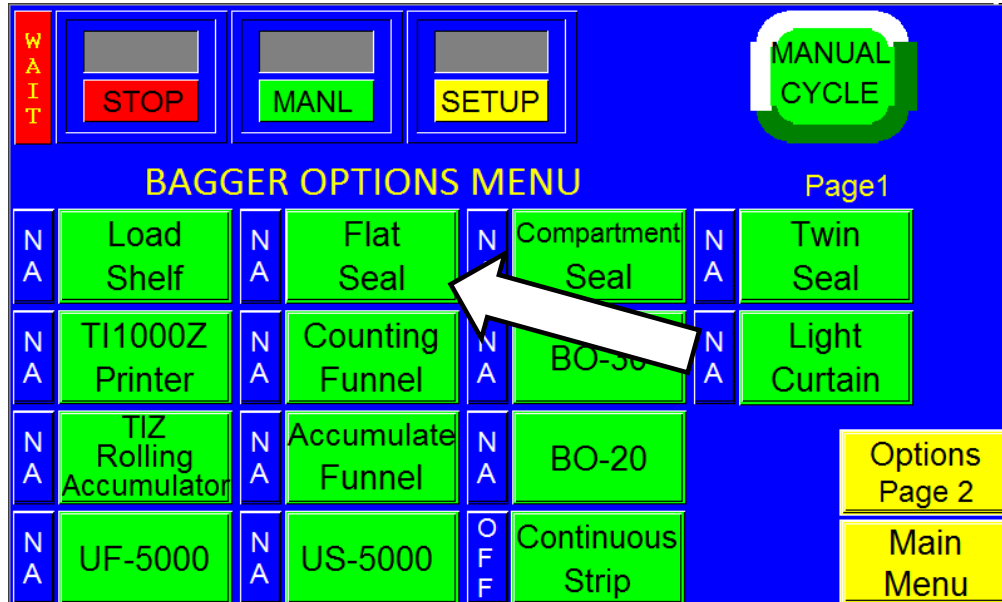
WAIT

STOP

MANL

SETUP

MANUAL CYCLE

BAGGER OPTIONS MENU

Page1

| | | | | | | | |
|---|---|---|---|---|---|---|---|
| NA | Load Shelf | NA | Flat Seal | N | Compartment Seal | NA | Twin Seal |
| NA | TI1000Z Printer | NA | Counting Funnel | NA | BO-30 | NA | Light Curtain |
| NA | TIZ Rolling Accumulator | NA | Accumulate Funnel | NA | BO-20 | | |
| NA | UF-5000 | NA | US-5000 | OFF | Continuous Strip | | |

Options Page 2

Main Menu